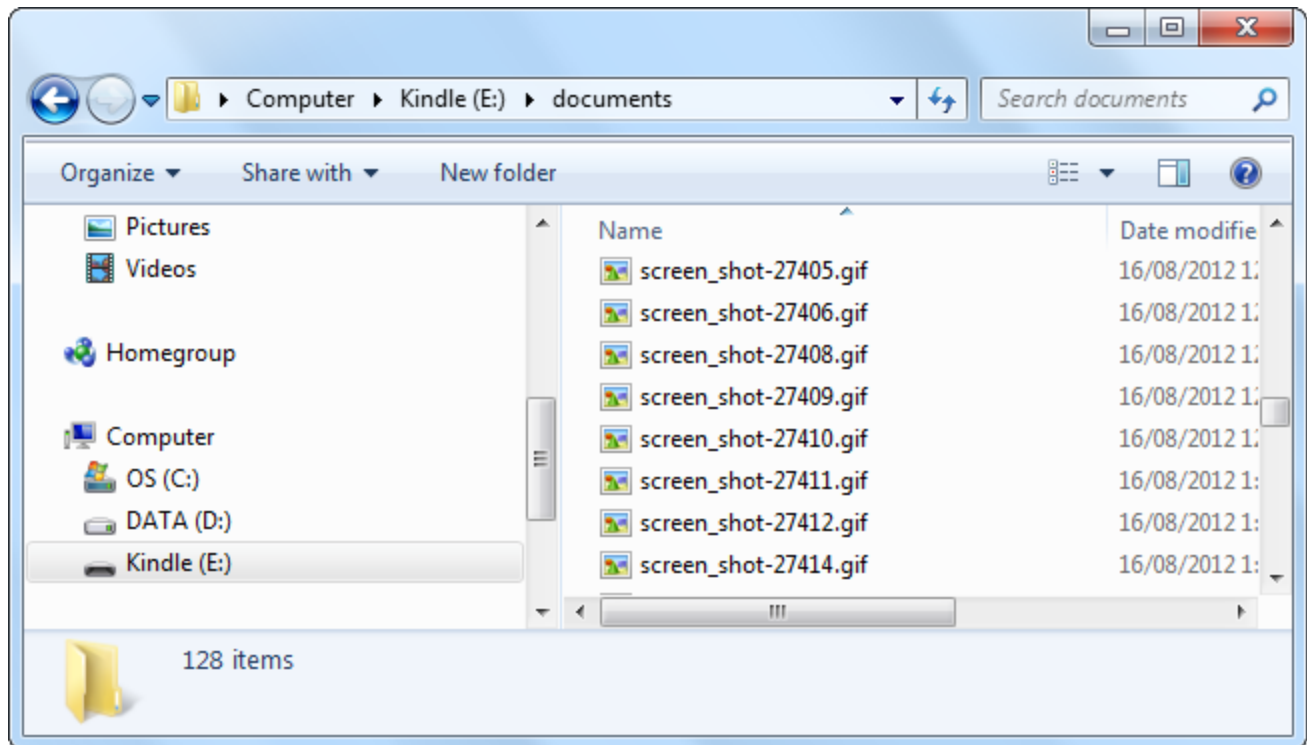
Computer ▸ Kindle (E:) ▸ documents

Search documents

Organize ▾ Share with ▾ New folder

Pictures
Videos

Homegroup

Computer
OS (C:)
DATA (D:)
Kindle (E:)

| Name | Date modifie |
|---|---|
| screen_shot-27405.gif | 16/08/2012 1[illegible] |
| screen_shot-27406.gif | 16/08/2012 1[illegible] |
| screen_shot-27408.gif | 16/08/2012 1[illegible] |
| screen_shot-27409.gif | 16/08/2012 1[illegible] |
| screen_shot-27410.gif | 16/08/2012 1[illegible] |
| screen_shot-27411.gif | 16/08/2012 1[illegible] |
| screen_shot-27412.gif | 16/08/2012 1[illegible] |
| screen_shot-27414.gif | 16/08/2012 1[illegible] |

128 items